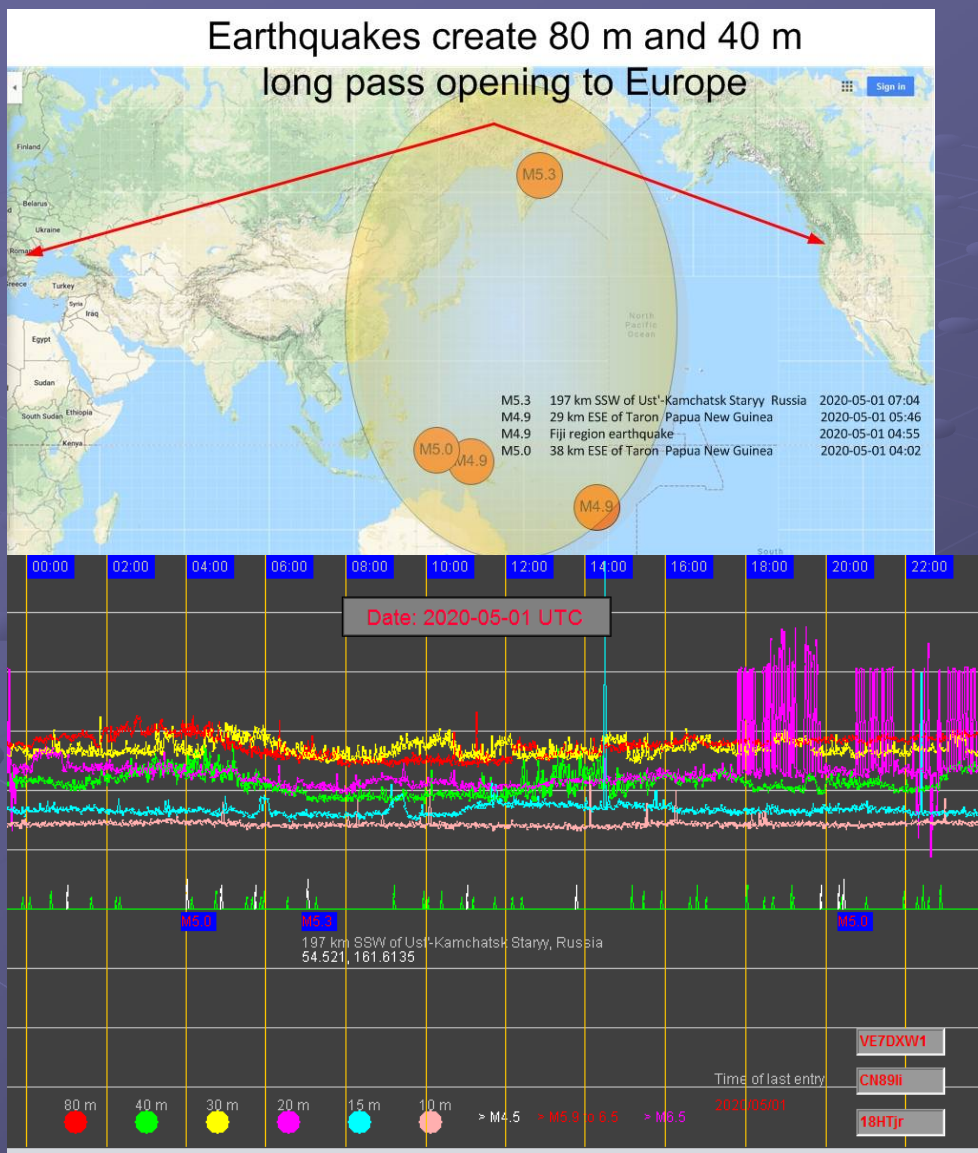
Earthquakes create 80 m and 40 m long pass opening to Europe

Sign in

Finland
Belarus
Ukraine
Romania
Greece
Turkey
Syria
Iraq
Egypt
Sudan
South Sudan
Ethiopia
Kenya
North Pacific Ocean
South

M5.3
M5.0
M4.9
M4.9

| | | | |
|---|---|---|---|
| M5.3 | 197 km SSW of Ust'-Kamchatsk Staryy Russia | | 2020-05-01 07:04 |
| M4.9 | 29 km ESE of Taron Papua New Guinea | | 2020-05-01 05:46 |
| M4.9 | Fiji region earthquake | | 2020-05-01 04:55 |
| M5.0 | 38 km ESE of Taron Papua New Guinea | | 2020-05-01 04:02 |

00:00 02:00 04:00 06:00 08:00 10:00 12:00 14:00 16:00 18:00 20:00 22:00

Date: 2020-05-01 UTC

M5.0 M5.3 M5.0

197 km SSW of Ust'-Kamchatsk Staryy, Russia
54.521, 161.6135

VE7DXW1
Time of last entry
CN89li
2020/05/01
18HTjr

80 m 40 m 30 m 20 m 15 m 10 m > M4.5 > M5.9 to 6.5 > M6.5